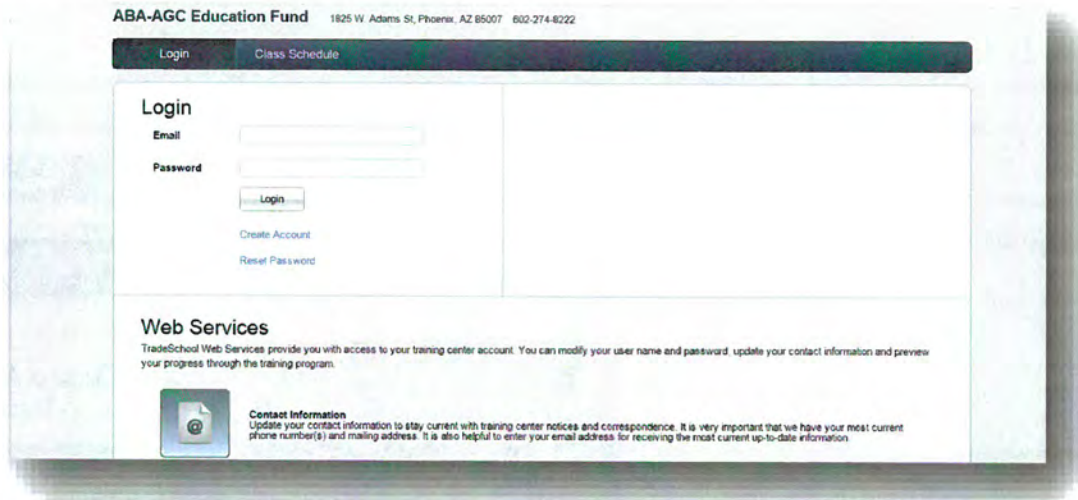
ABA-AGC Education Fund 1825 W. Adams St, Phoenix, AZ 85007 602-274-8222

Login Class Schedule

Login

Email

Password

Login

Create Account

Reset Password

Web Services

TradeSchool Web Services provide you with access to your training center account. You can modify your user name and password, update your contact information and preview your progress through the training program.

Contact Information

Update your contact information to stay current with training center notices and correspondence. It is very important that we have your most current phone number(s) and mailing address. It is also helpful to enter your email address for receiving the most current up-to-date information.